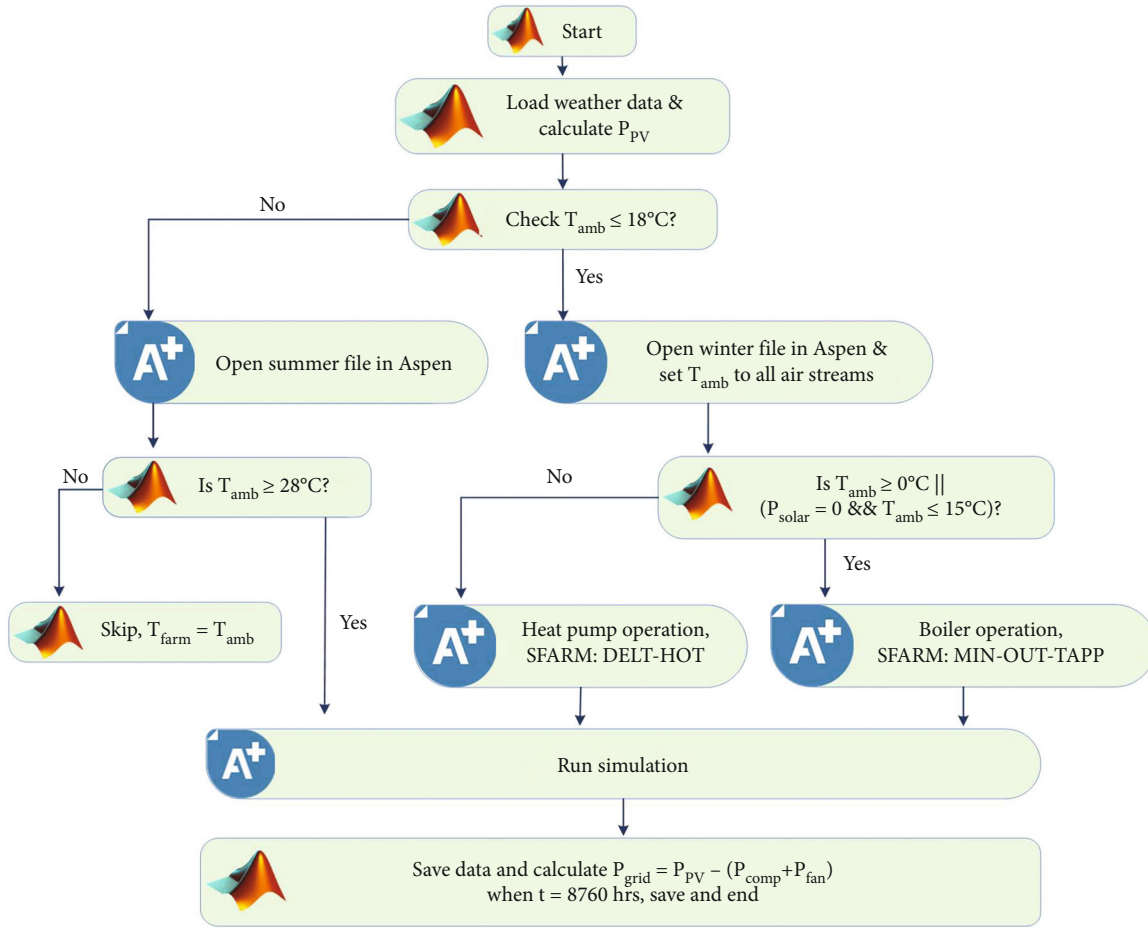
Start

Load weather data & calculate $P_{PV}$

Check $T_{amb} \leq 18°C$?

No

Yes

A+ Open summer file in Aspen

A+ Open winter file in Aspen & set $T_{amb}$ to all air streams

Is $T_{amb} \geq 28°C$?

No

Yes

Skip, $T_{farm} = T_{amb}$

Is $T_{amb} \geq 0°C$ || ($P_{solar} = 0$ && $T_{amb} \leq 15°C$)?

No

Yes

A+ Heat pump operation, SFARM: DELT-HOT

A+ Boiler operation, SFARM: MIN-OUT-TAPP

A+ Run simulation

Save data and calculate $P_{grid} = P_{PV} - (P_{comp}+P_{fan})$ when t = 8760 hrs, save and end